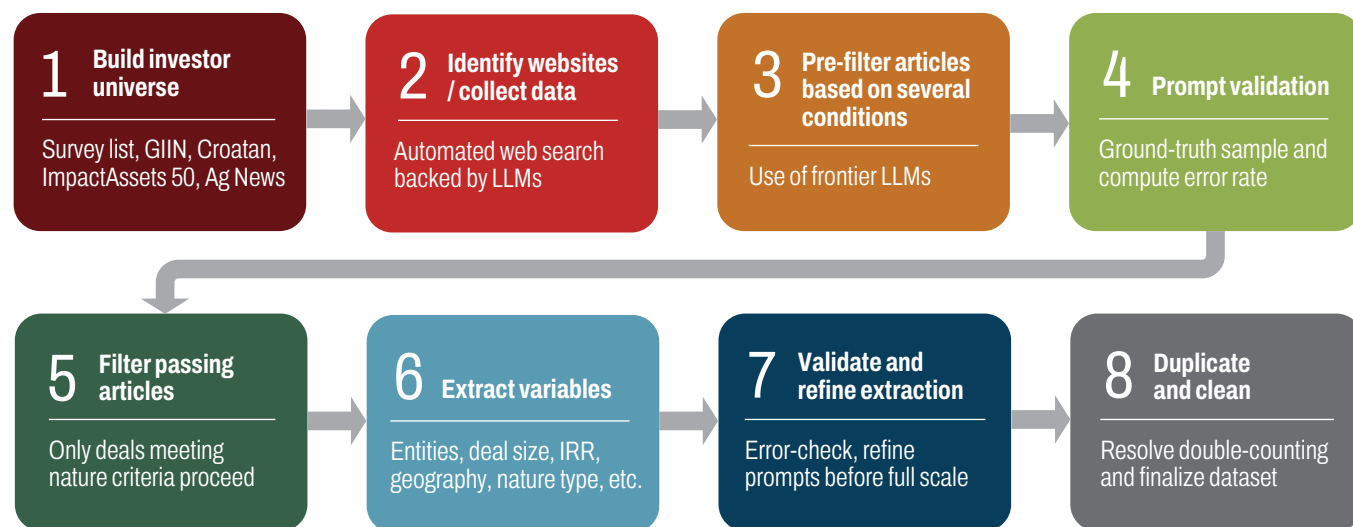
1 Build investor universe

Survey list, GIIN, Croatan, ImpactAssets 50, Ag News

2 Identify websites / collect data

Automated web search backed by LLMs

3 Pre-filter articles based on several conditions

Use of frontier LLMs

4 Prompt validation

Ground-truth sample and compute error rate

5 Filter passing articles

Only deals meeting nature criteria proceed

6 Extract variables

Entities, deal size, IRR, geography, nature type, etc.

7 Validate and refine extraction

Error-check, refine prompts before full scale

8 Duplicate and clean

Resolve double-counting and finalize dataset